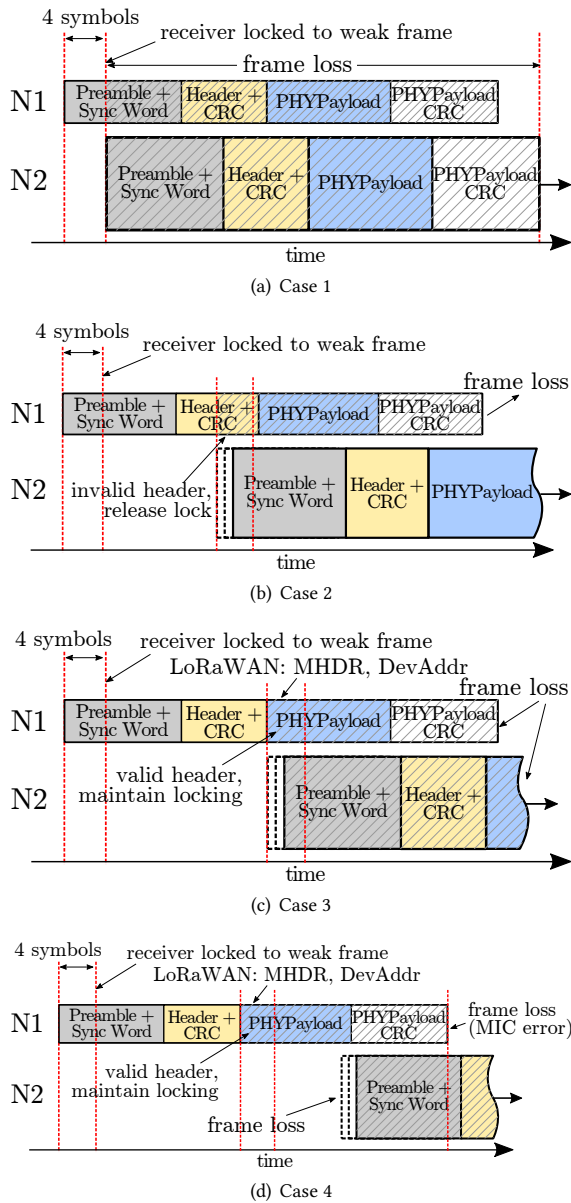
4 symbols

receiver locked to weak frame

frame loss

N1

Preamble + Sync Word

Header + CRC

PHYPayload

PHYPayload CRC

N2

Preamble + Sync Word

Header + CRC

PHYPayload

PHYPayload CRC

time

(a) Case 1

4 symbols

receiver locked to weak frame

frame loss

N1

Preamble + Sync Word

Header + CRC

PHYPayload

PHYPayload CRC

N2

invalid header, release lock

Preamble + Sync Word

Header + CRC

PHYPayload

time

(b) Case 2

4 symbols

receiver locked to weak frame

LoRaWAN: MHDR, DevAddr

frame loss

N1

Preamble + Sync Word

Header + CRC

PHYPayload

PHYPayload CRC

N2

valid header, maintain locking

Preamble + Sync Word

Header + CRC

time

(c) Case 3

4 symbols

receiver locked to weak frame

LoRaWAN: MHDR, DevAddr

N1

Preamble + Sync Word

Header + CRC

PHYPayload

PHYPayload CRC

frame loss (MIC error)

N2

valid header, maintain locking

frame loss

Preamble + Sync Word

time

(d) Case 4